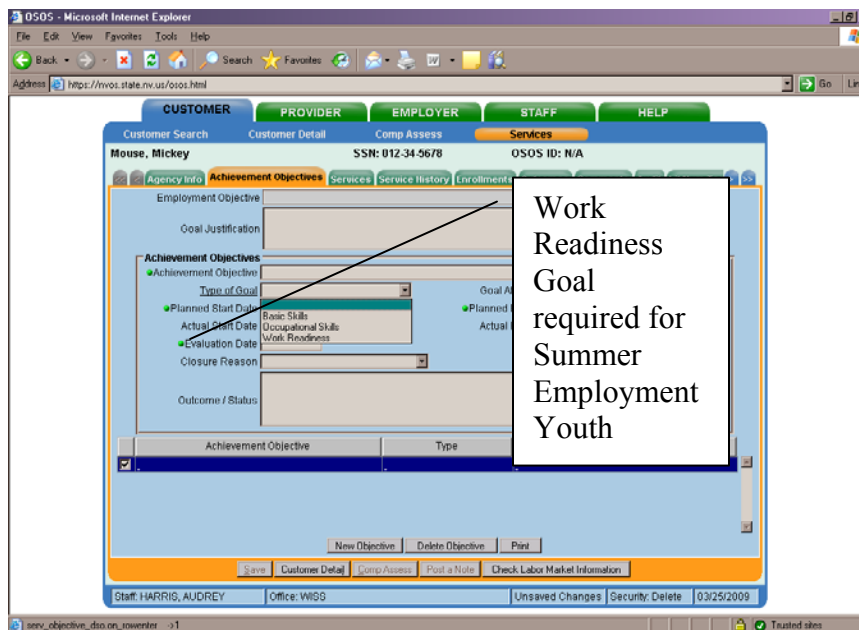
OSOS - Microsoft Internet Explorer

File Edit View Favorites Tools Help

Back Search Favorites

Address https://nvos.state.nv.us/osos.html

Go Lin

CUSTOMER PROVIDER EMPLOYER STAFF HELP

Customer Search Customer Detail Comp Assess Services

Mouse, Mickey SSN: 012-34-5678 OSOS ID: N/A

Agency Info Achievement Objectives Services Service History Enrollments

Employment Objective

Goal Justification

Achievement Objectives

Achievement Objective

Type of Goal

Goal At

Planned Start Date

Planned

Actual Start Date

Actual

Basic Skills
Occupational Skills
Work Readiness

Evaluation Date

Closure Reason

Outcome / Status

Work Readiness Goal required for Summer Employment Youth

| Achievement Objective | Type |
|---|---|
| | |

New Objective Delete Objective Print

Save Customer Detail Comp Assess Post a Note Check Labor Market Information

Staff: HARRIS, AUDREY Office: WISS Unsaved Changes Security: Delete 03/25/2009

serv_objective_dso.on_rowenter ->1

Trusted sites